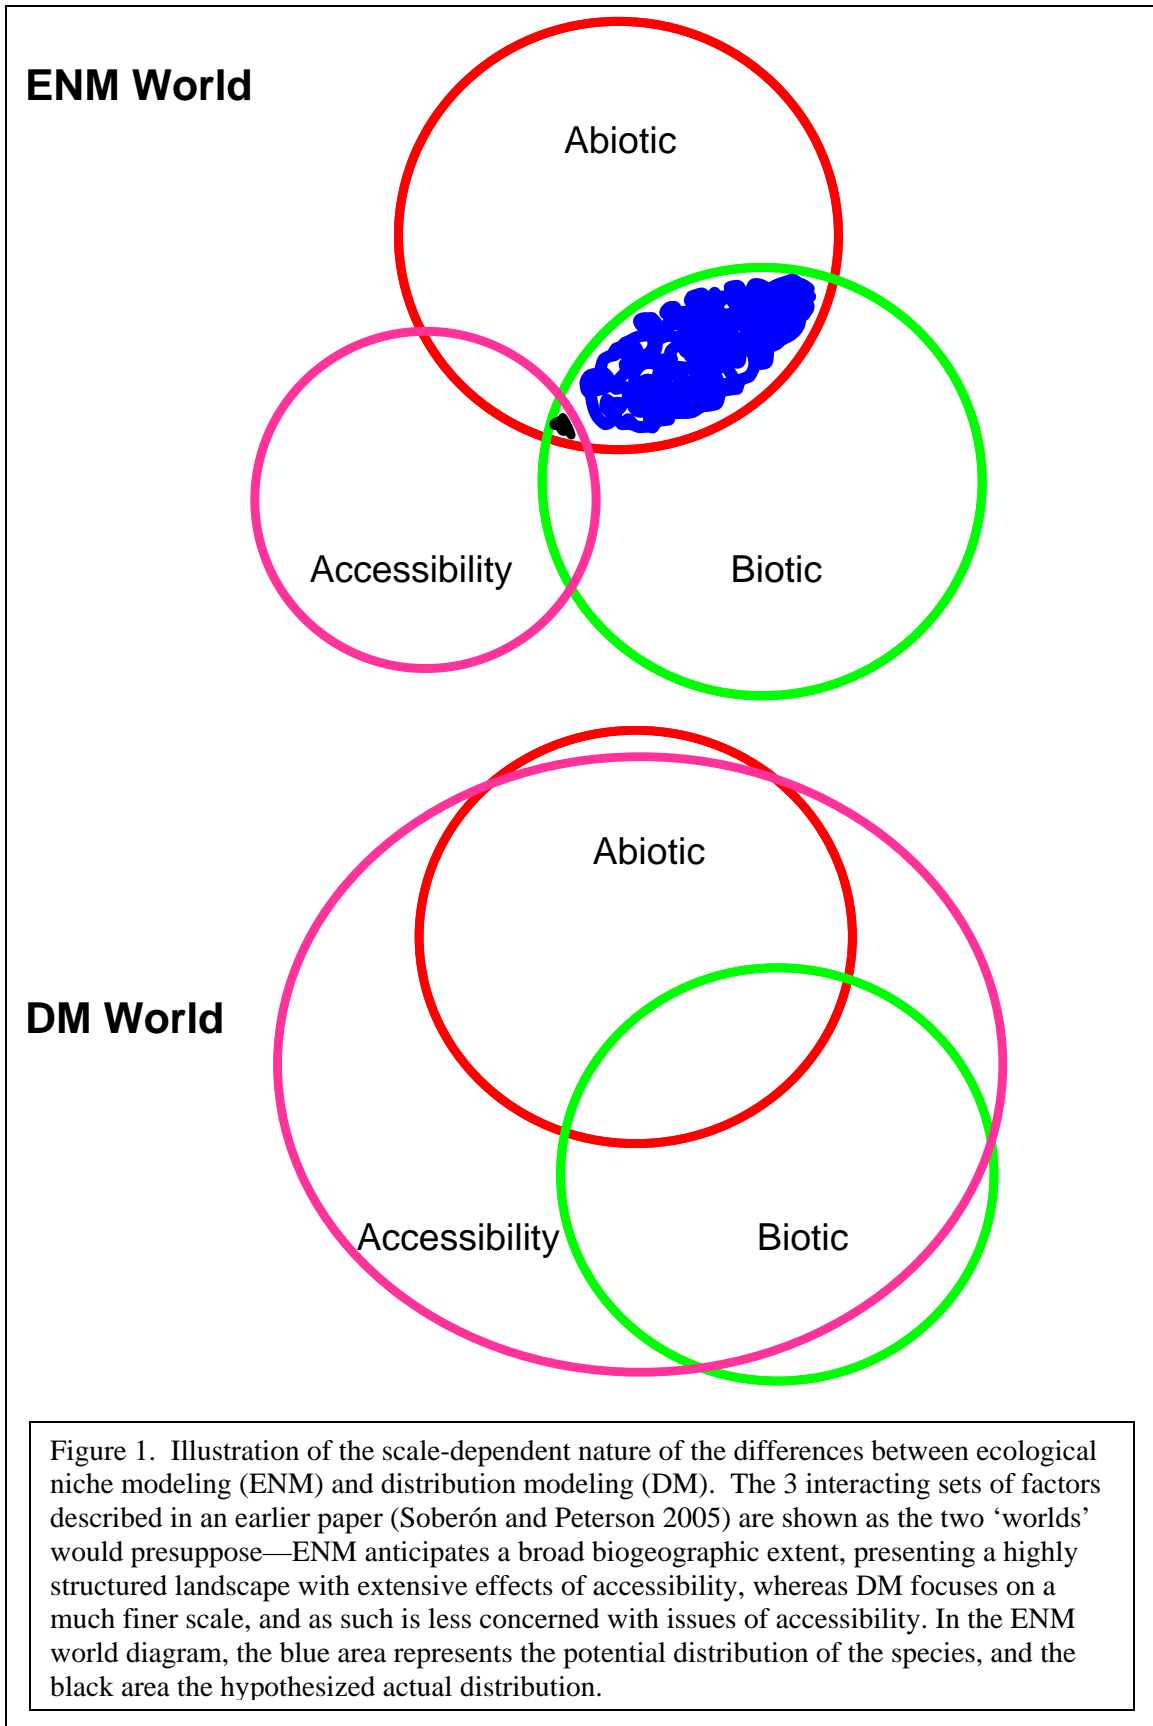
ENM World

Abiotic

Accessibility

Biotic

Abiotic

DM World

Accessibility

Biotic

Figure 1. Illustration of the scale-dependent nature of the differences between ecological niche modeling (ENM) and distribution modeling (DM). The 3 interacting sets of factors described in an earlier paper (Soberón and Peterson 2005) are shown as the two 'worlds' would presuppose—ENM anticipates a broad biogeographic extent, presenting a highly structured landscape with extensive effects of accessibility, whereas DM focuses on a much finer scale, and as such is less concerned with issues of accessibility. In the ENM world diagram, the blue area represents the potential distribution of the species, and the black area the hypothesized actual distribution.